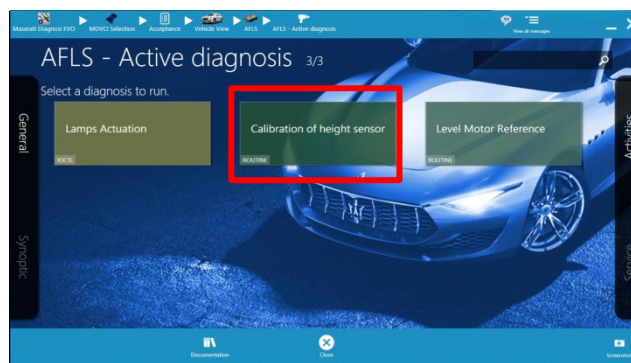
Maserati Diagnosi EVO ▶ MOVCI Selection ▶ Acceptance ▶ Vehicle View ▶ AFLS ▶ AFLS - Active diagnosis

View all messages

AFLS - Active diagnosis 3/3

Select a diagnosis to run.

General

Synoptic

Lamps Actuation
IOCTL

Calibration of height sensor
ROUTINE

Level Motor Reference
ROUTINE

Activities

Service

Documentation

Close

Screenshot